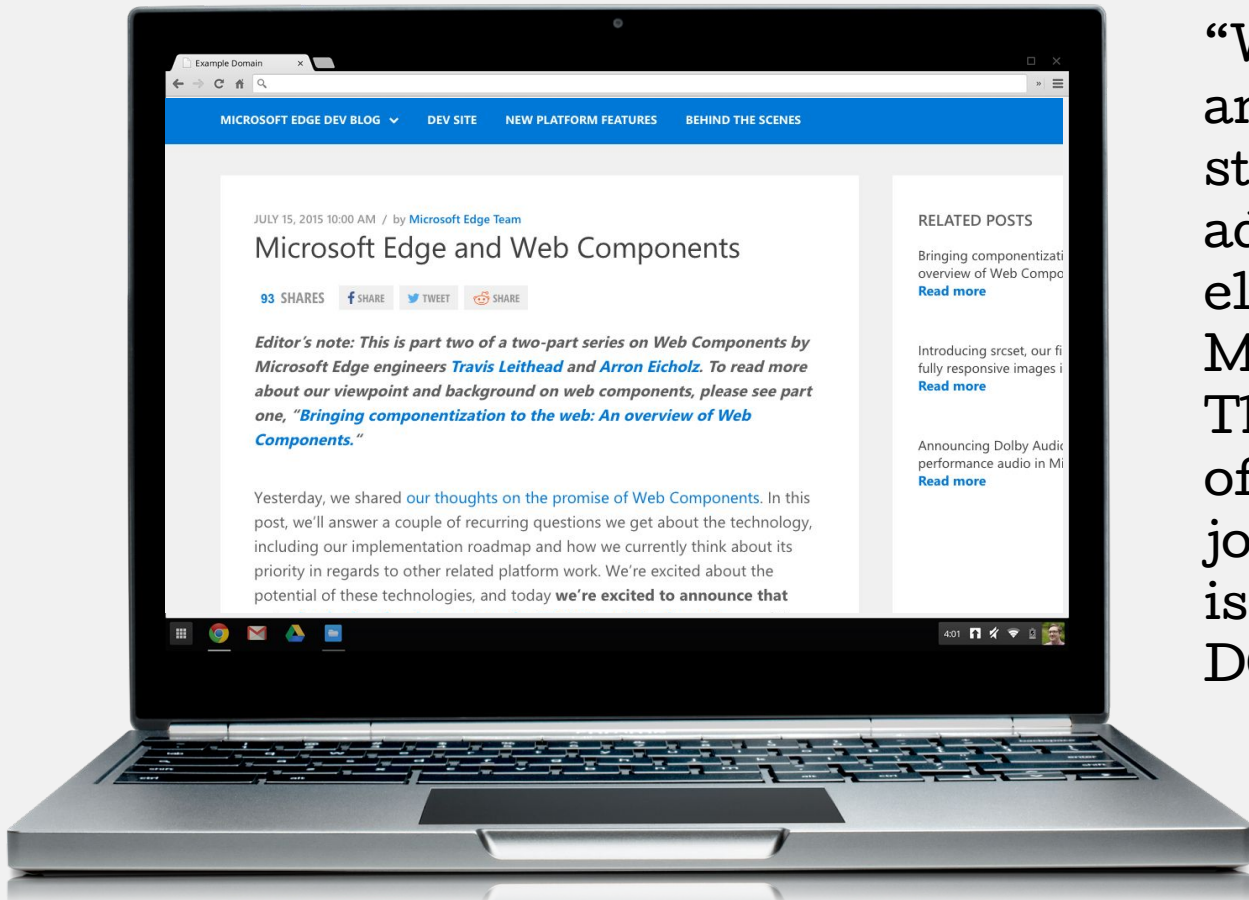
Example Domain

MICROSOFT EDGE DEV BLOG DEV SITE NEW PLATFORM FEATURES BEHIND THE SCENES

JULY 15, 2015 10:00 AM / by Microsoft Edge Team

Microsoft Edge and Web Components

93 SHARES SHARE TWEET SHARE

Editor's note: This is part two of a two-part series on Web Components by Microsoft Edge engineers Travis Leithead and Arron Eicholz. To read more about our viewpoint and background on web components, please see part one, "Bringing componentization to the web: An overview of Web Components."

Yesterday, we shared our thoughts on the promise of Web Components. In this post, we'll answer a couple of recurring questions we get about the technology, including our implementation roadmap and how we currently think about its priority in regards to other related platform work. We're excited about the potential of these technologies, and today we're excited to announce that

RELATED POSTS

Bringing componentizati overview of Web Compo
Read more

Introducing srcset, our fi fully responsive images i
Read more

Announcing Dolby Audic performance audio in Mi
Read more

4:01

"W
ar
st
ad
el
M
T
of
jo
is
D